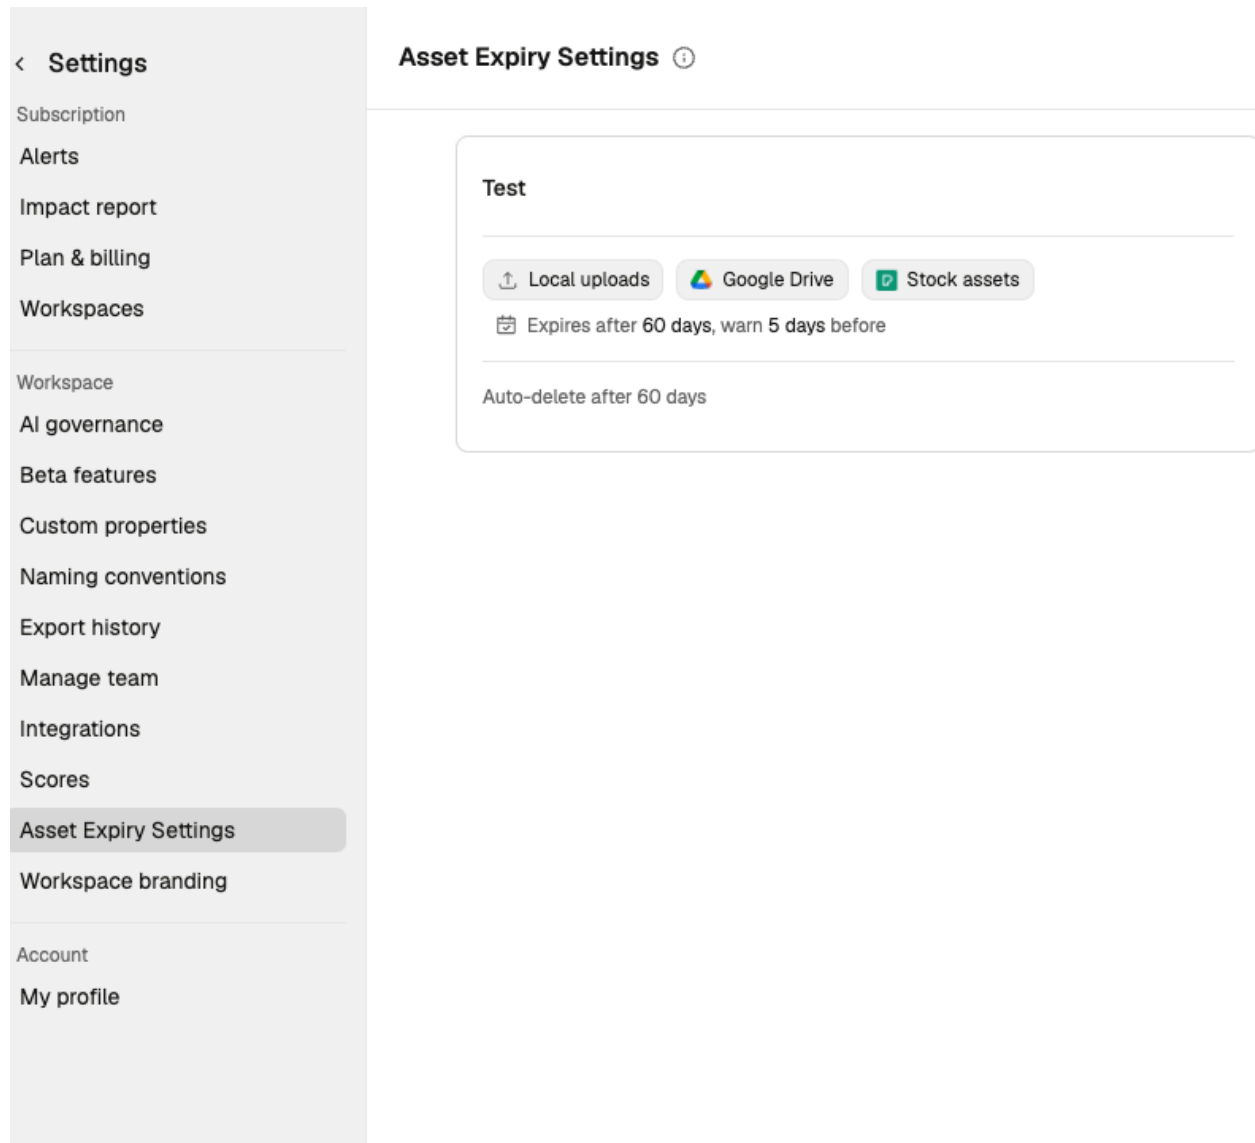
< Settings

Subscription

Alerts

Impact report

Plan & billing

Workspaces

Workspace

AI governance

Beta features

Custom properties

Naming conventions

Export history

Manage team

Integrations

Scores

Asset Expiry Settings

Workspace branding

Account

My profile

Asset Expiry Settings

Test

Local uploads

Google Drive

Stock assets

Expires after 60 days, warn 5 days before

Auto-delete after 60 days